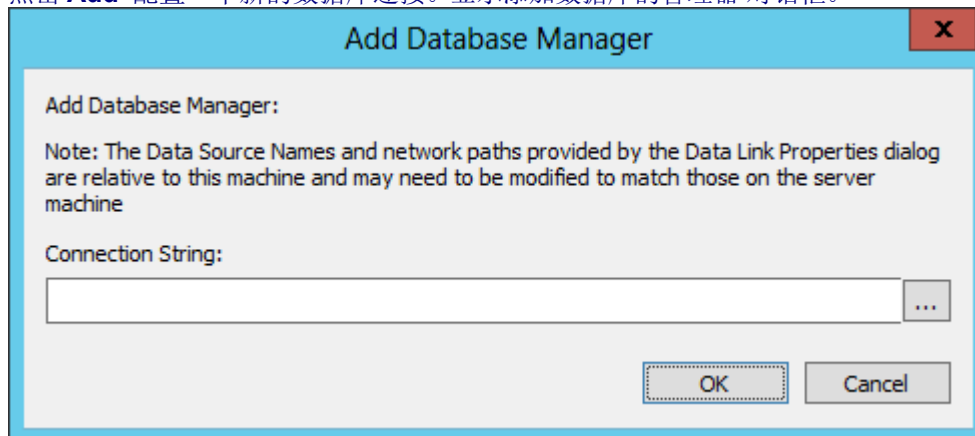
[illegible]

Add Database Manager

Add Database Manager:

Note: The Data Source Names and network paths provided by the Data Link Properties dialog are relative to this machine and may need to be modified to match those on the server machine

Connection String:

...

OK

Cancel